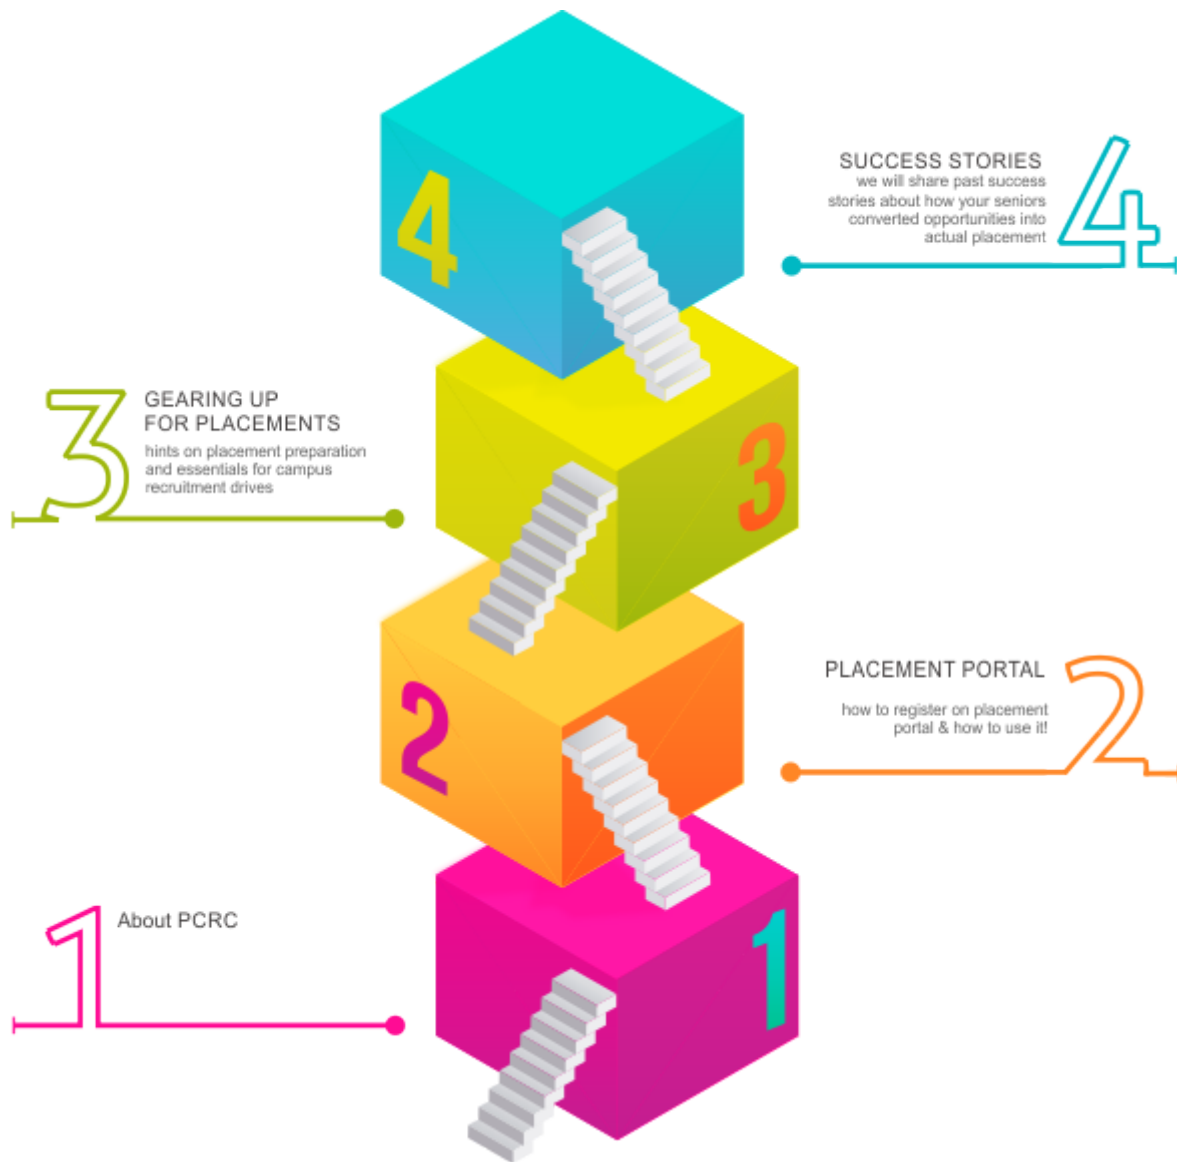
4

SUCCESS STORIES
we will share past success stories about how your seniors converted opportunities into actual placement

4

3

GEARING UP
FOR PLACEMENTS
hints on placement preparation and essentials for campus recruitment drives

3

2

PLACEMENT PORTAL

how to register on placement portal & how to use it!

2

1

About PCRC

1